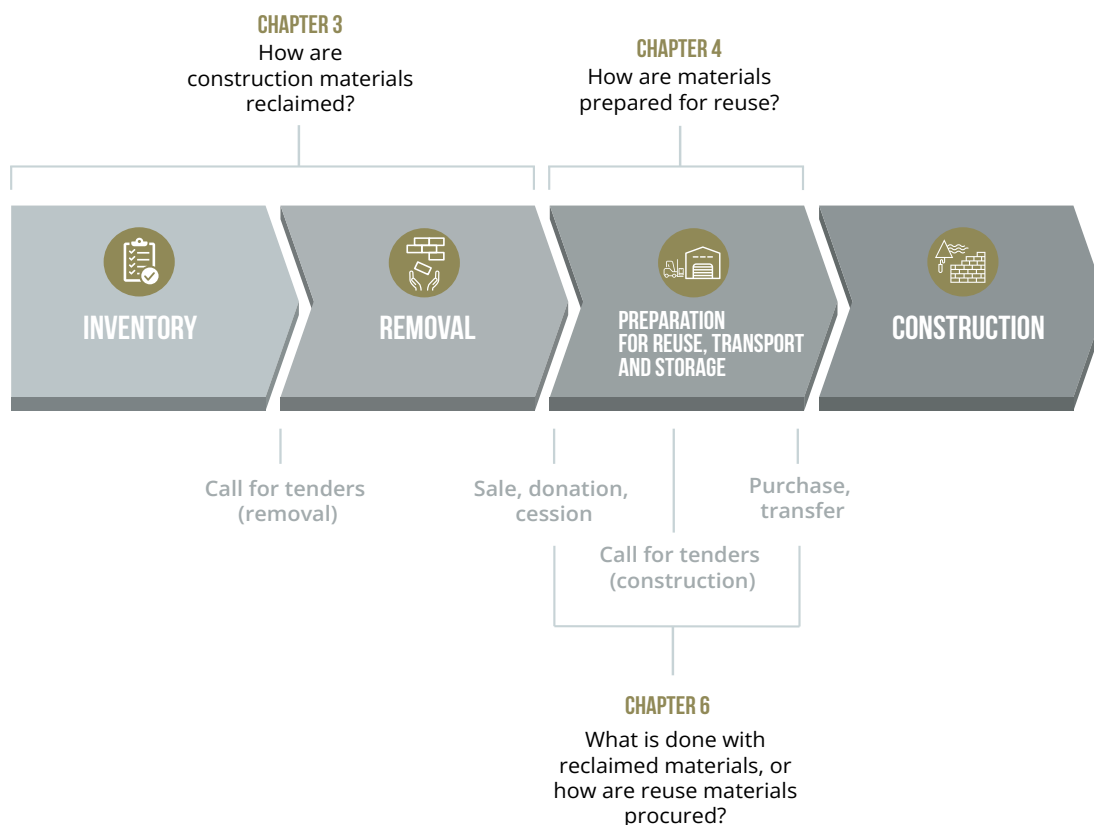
CHAPTER 3
How are construction materials reclaimed?

CHAPTER 4
How are materials prepared for reuse?

INVENTORY

REMOVAL

PREPARATION FOR REUSE, TRANSPORT AND STORAGE

CONSTRUCTION

Call for tenders (removal)

Sale, donation, cession

Purchase, transfer

Call for tenders (construction)

CHAPTER 6
What is done with reclaimed materials, or how are reuse materials procured?